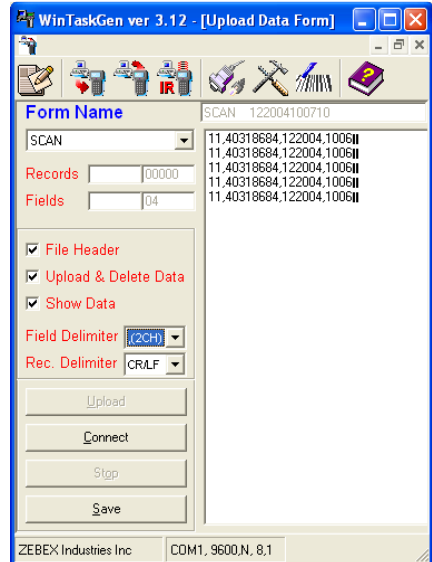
WinTaskGen ver 3.12 - [Upload Data Form]

IR

Form Name

SCAN 122004100710

SCAN

Records

00000

Fields

04

11,40318684,122004,1006
11,40318684,122004,1006
11,40318684,122004,1006
11,40318684,122004,1006
11,40318684,122004,1006

File Header

Upload & Delete Data

Show Data

Field Delimiter ,(2CH)

Rec. Delimiter CR/LF

Upload

Connect

Stop

Save

ZEBEX Industries Inc

COM1, 9600,N, 8,1